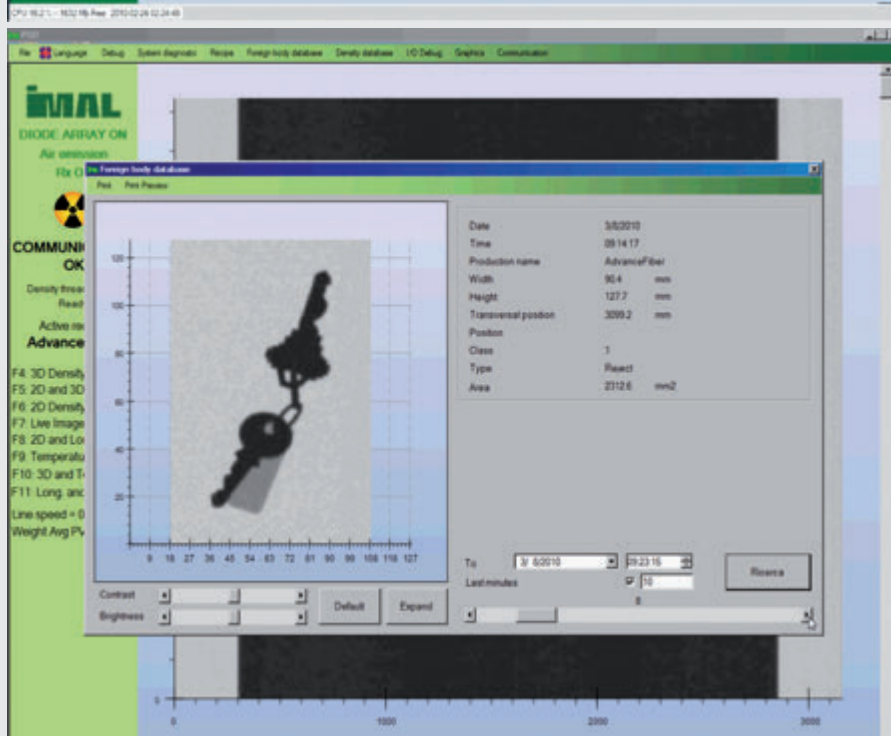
CPU 16.2 % - 1632 Mb Free 2010-02-26 02:24:49

File Language Debug System diagnostic Recipe Foreign body database Density database I/O Debug Graphics Communication

IMAL
DIODE ARRAY ON
Air emission
Rx O

COMMUNI
OK

Density thres
Read

Active re
Advance

F4: 3D Density
F5: 2D and 3D
F6: 2D Density
F7: Live Image
F8: 2D and Lo
F9: Temperatu
F10: 3D and T
F11: Long. and

Line speed = 0
Weight Avg PV

Foreign body database
Print Print Preview

| | | |
|---|---|---|
| Date | 3/5/2010 | |
| Time | 09:14:17 | |
| Production name | AdvanceFiber | |
| Width | 90.4 | mm |
| Height | 127.7 | mm |
| Transversal position | 3099.2 | mm |
| Position | | |
| Class | 1 | |
| Type | Reject | |
| Area | 2312.6 | mm2 |

120
100
80
60
40
20
9 18 27 36 45 54 63 72 81 90 99 108 116 127

Contrast
Brightness
Default
Expand

To 3/ 6/2010 09:23:15
Last minutes 10
Ricerca
0

0 1000 2000 3000